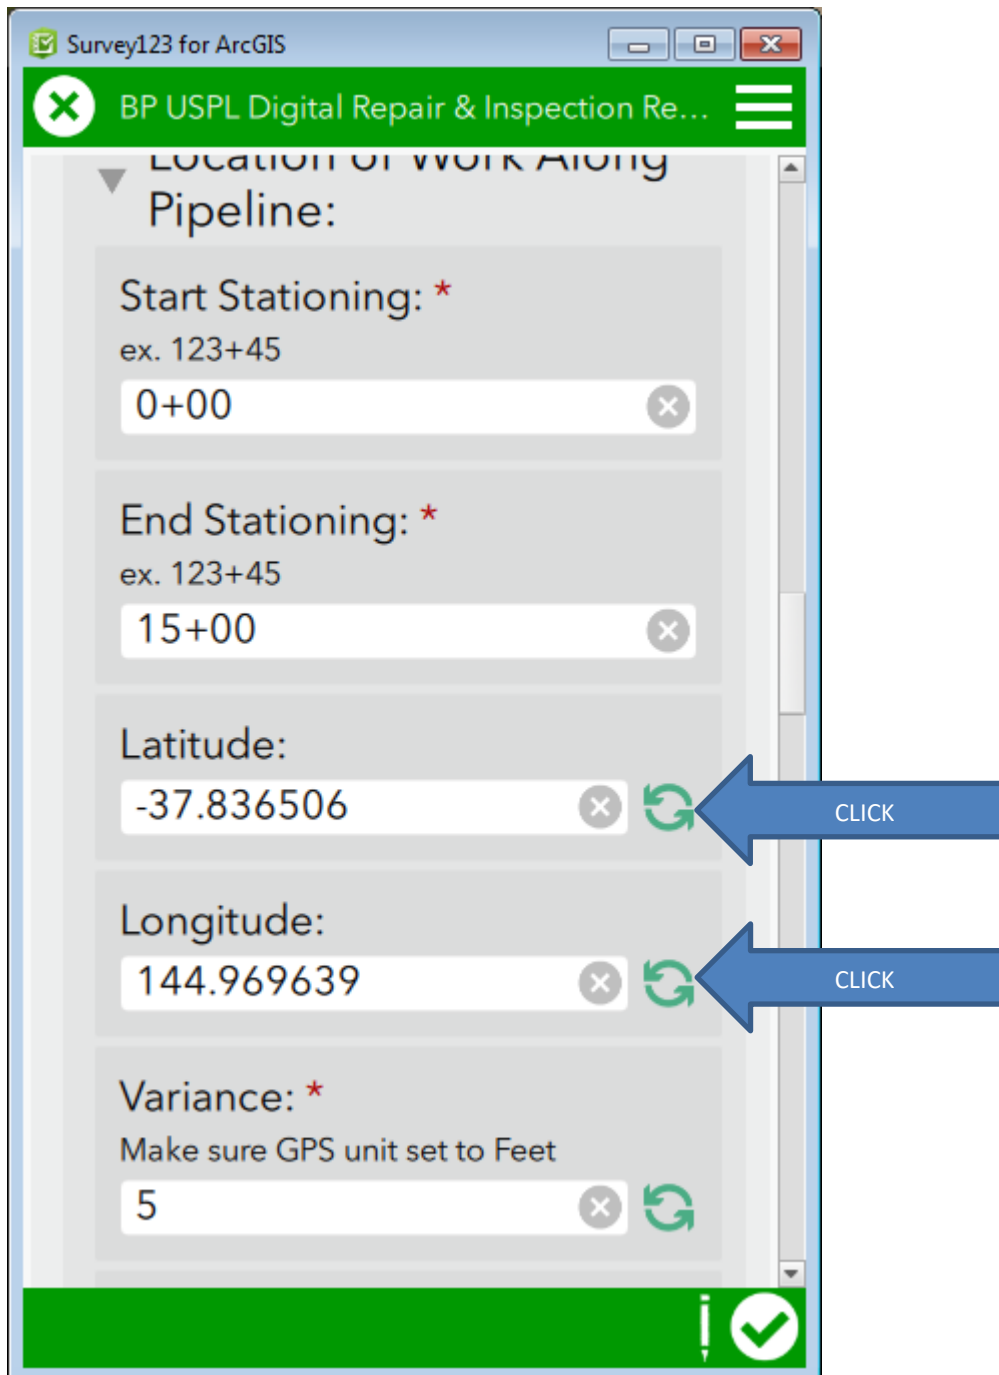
Survey123 for ArcGIS

BP USPL Digital Repair & Inspection Re...

Location of Work Along Pipeline:

Start Stationing: *
ex. 123+45
0+00

End Stationing: *
ex. 123+45
15+00

Latitude:
-37.836506

CLICK

Longitude:
144.969639

CLICK

Variance: *
Make sure GPS unit set to Feet
5